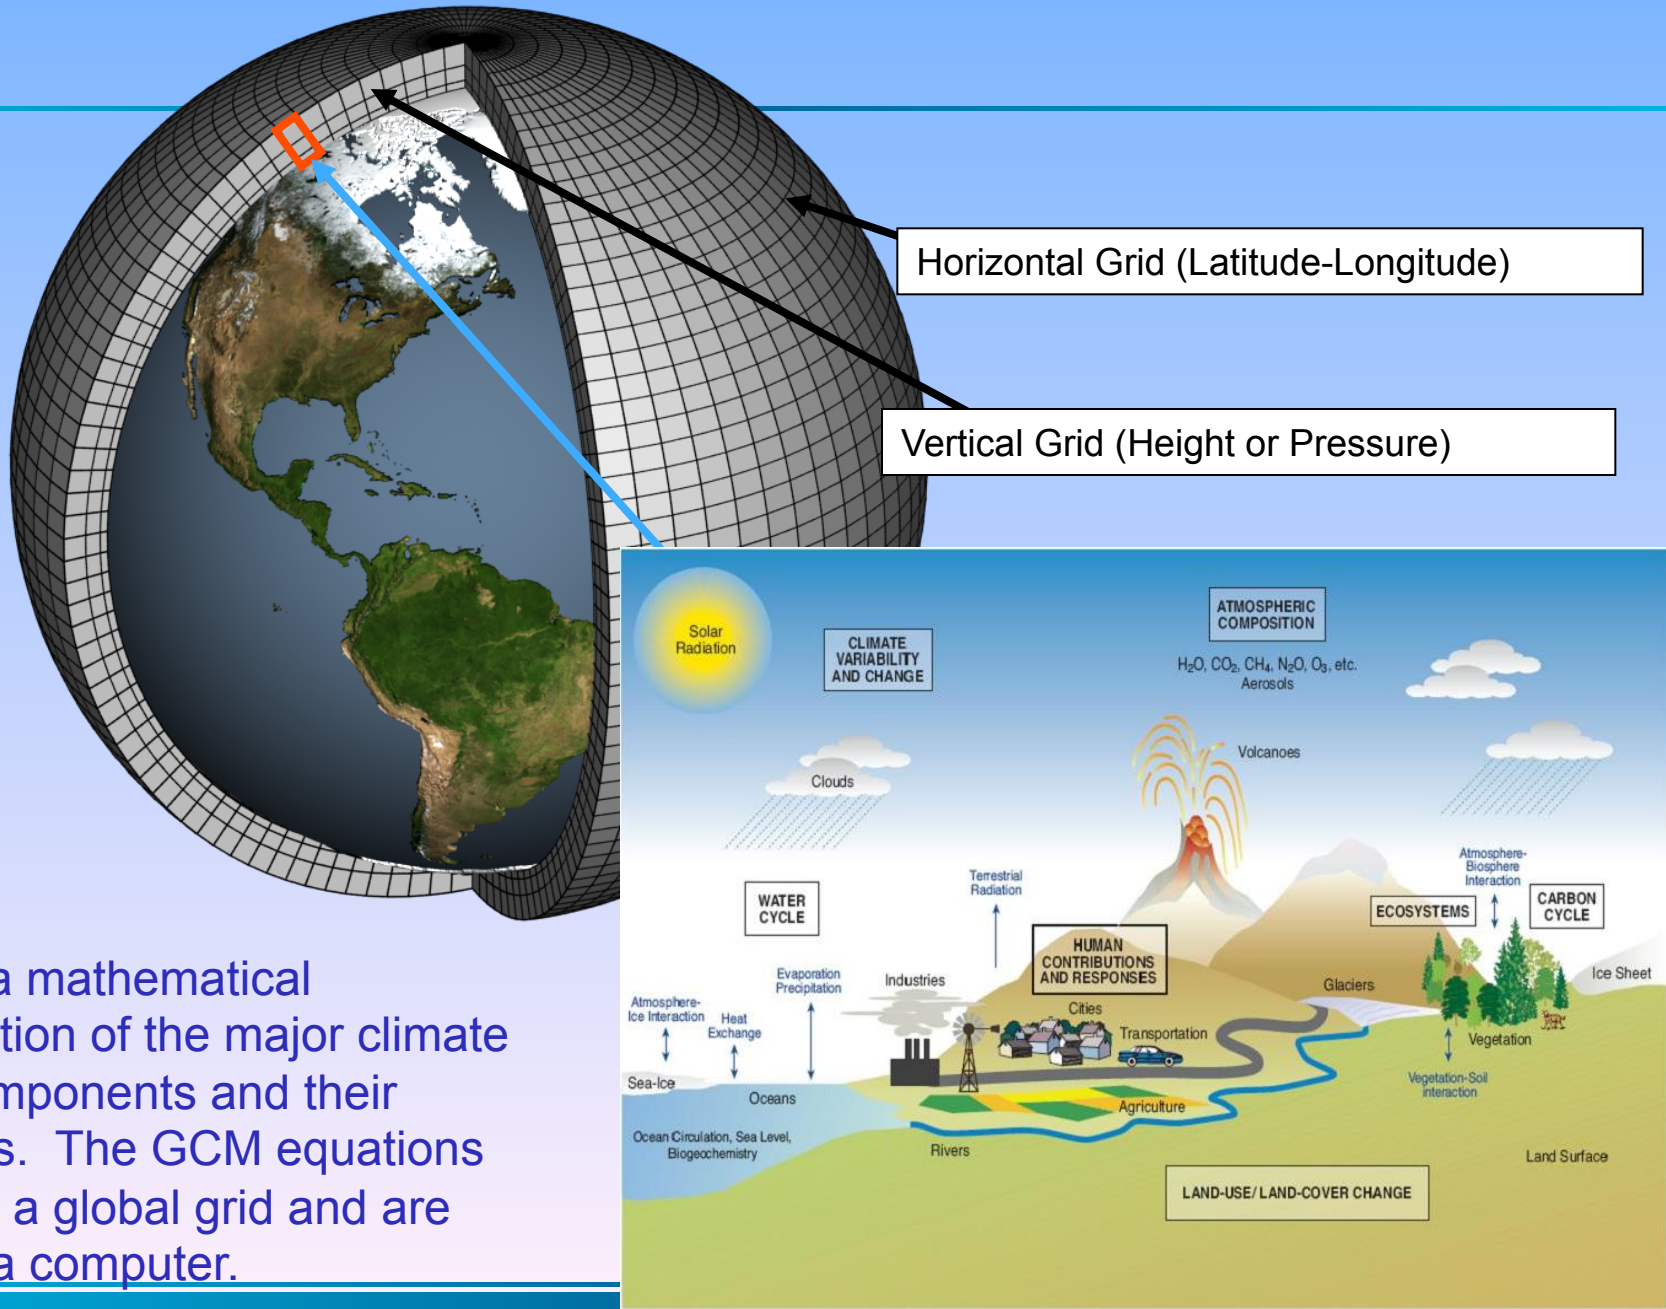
Horizontal Grid (Latitude-Longitude)

Vertical Grid (Height or Pressure)

Solar Radiation

CLIMATE VARIABILITY AND CHANGE

ATMOSPHERIC COMPOSITION

$H_2O$, $CO_2$, $CH_4$, $N_2O$, $O_3$, etc. Aerosols

Clouds

Volcanoes

Terrestrial Radiation

WATER CYCLE

HUMAN CONTRIBUTIONS AND RESPONSES

Atmosphere-Biosphere Interaction

ECOSYSTEMS

CARBON CYCLE

Evaporation Precipitation

Industries

Cities

Glaciers

Ice Sheet

Atmosphere-Ice Interaction

Heat Exchange

Transportation

Vegetation

Sea-Ice

Oceans

Agriculture

Vegetation-Soil Interaction

Ocean Circulation, Sea Level, Biogeochemistry

Rivers

Land Surface

LAND-USE/LAND-COVER CHANGE

a mathematical
tion of the major climate
mponents and their
s. The GCM equations
a global grid and are
a computer.